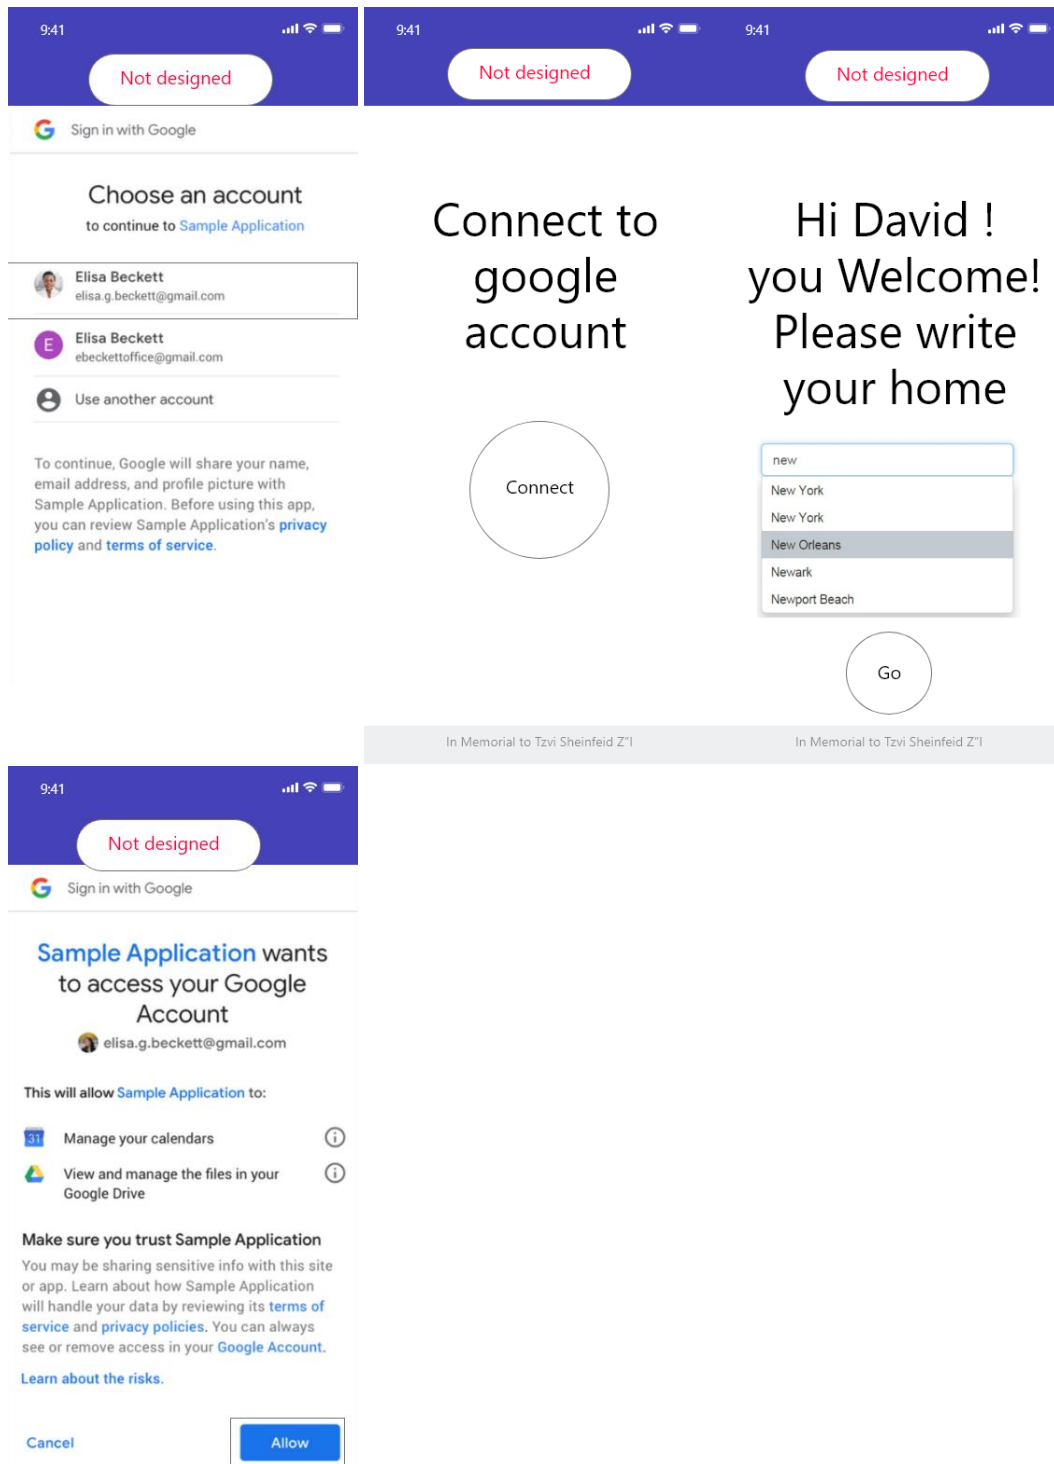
9:41

Not designed

Sign in with Google

Choose an account
to continue to Sample Application

Elisa Beckett
elisa.g.beckett@gmail.com

E Elisa Beckett
ebeckettoffice@gmail.com

Use another account

To continue, Google will share your name, email address, and profile picture with Sample Application. Before using this app, you can review Sample Application's privacy policy and terms of service.

9:41

Not designed

Connect to google account

Connect

In Memorial to Tzvi Sheinfeid Z"l

9:41

Not designed

Hi David ! you Welcome! Please write your home

new

New York
New York
New Orleans
Newark
Newport Beach

Go

In Memorial to Tzvi Sheinfeid Z"l

9:41

Not designed

Sign in with Google

Sample Application wants to access your Google Account
elisa.g.beckett@gmail.com

This will allow Sample Application to:

31 Manage your calendars

View and manage the files in your Google Drive

Make sure you trust Sample Application
You may be sharing sensitive info with this site or app. Learn about how Sample Application will handle your data by reviewing its terms of service and privacy policies. You can always see or remove access in your Google Account.

Learn about the risks.

Cancel

Allow